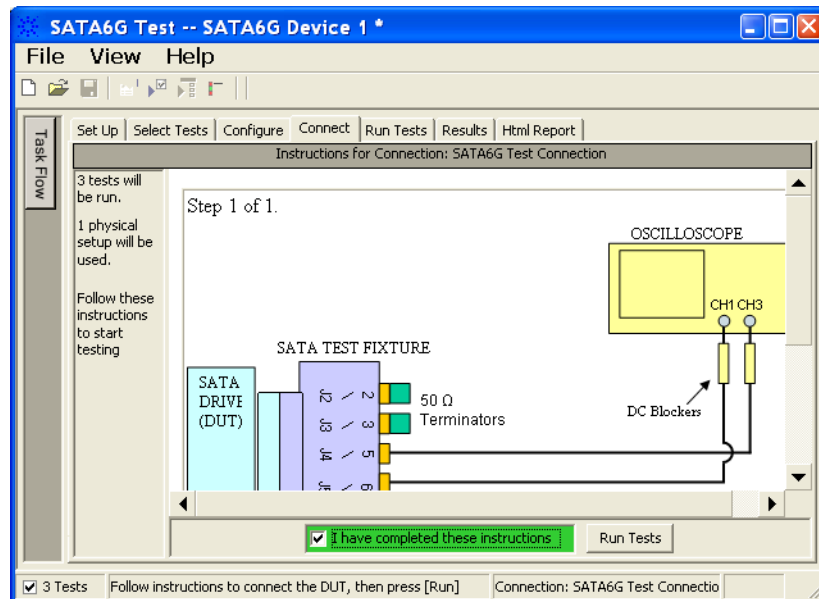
SATA6G Test -- SATA6G Device 1 *

File View Help

Task Flow

Set Up | Select Tests | Configure | Connect | Run Tests | Results | Html Report

Instructions for Connection: SATA6G Test Connection

3 tests will be run.

1 physical setup will be used.

Follow these instructions to start testing

Step 1 of 1.

OSCILLOSCOPE

CH1 CH3

SATA TEST FIXTURE

SATA DRIVE (DUT)

J2 2

J3 3

J4 5

J5 6

50 Ω Terminators

DC Blockers

I have completed these instructions

Run Tests

3 Tests | Follow instructions to connect the DUT, then press [Run] | Connection: SATA6G Test Connectio